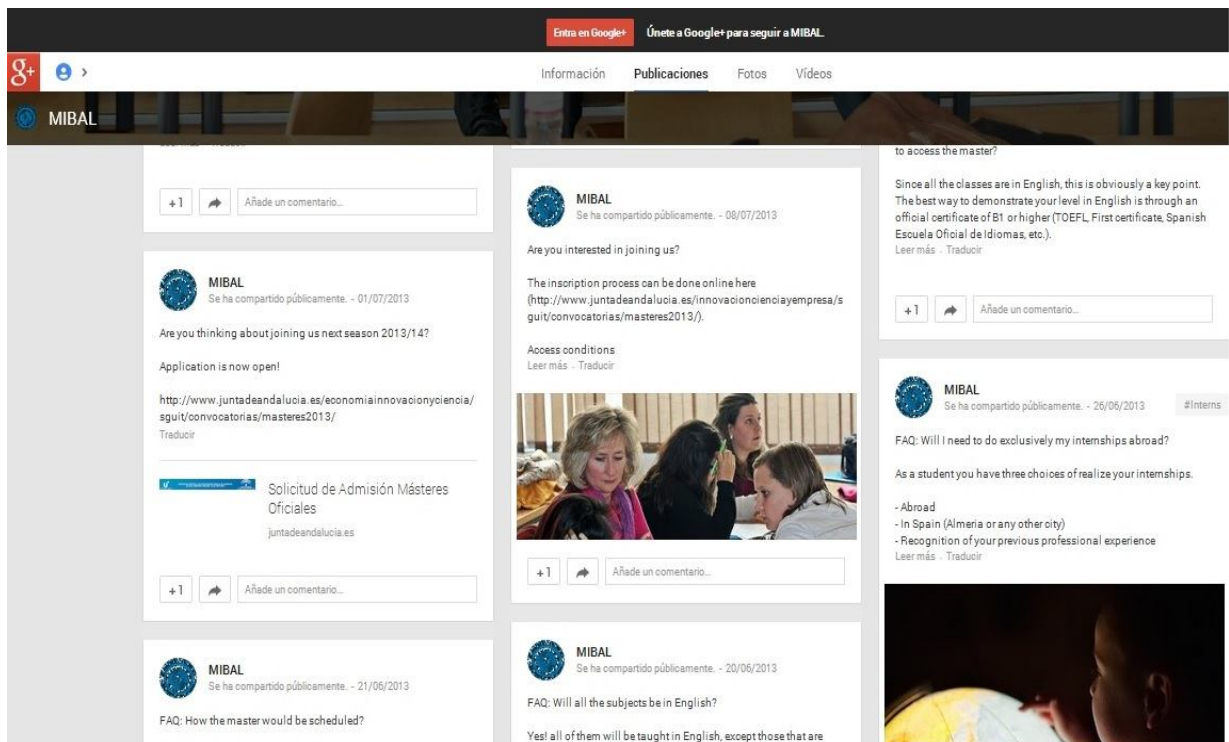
Entra en Google+ Únete a Google+ para seguir a MIBAL.

Información Publicaciones Fotos Vídeos

MIBAL

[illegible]

+1 Añade un comentario...

MIBAL
Se ha compartido públicamente. - 01/07/2013

Are you thinking about joining us next season 2013/14?

Application is now open!

http://www.juntadeandalucia.es/economiainnovacionyciencia/sguit/convocatorias/masteres2013/
Traducir

Solicitud de Admisión Másteres Oficiales
juntadeandalucia.es

+1 Añade un comentario...

MIBAL
Se ha compartido públicamente. - 21/06/2013

FAQ: How the master would be scheduled?

MIBAL
Se ha compartido públicamente. - 08/07/2013

Are you interested in joining us?

The inscription process can be done online here (http://www.juntadeandalucia.es/innovacioncienciayempresa/sguit/convocatorias/masteres2013/).

Access conditions
Leer más · Traducir

+1 Añade un comentario...

MIBAL
Se ha compartido públicamente. - 20/06/2013

FAQ: Will all the subjects be in English?

Yes! all of them will be taught in English, except those that are

to access the master?

Since all the classes are in English, this is obviously a key point. The best way to demonstrate your level in English is through an official certificate of B1 or higher (TOEFL, First certificate, Spanish Escuela Oficial de Idiomas, etc.).
Leer más · Traducir

+1 Añade un comentario...

MIBAL
Se ha compartido públicamente. - 26/06/2013 #Interns

FAQ: Will I need to do exclusively my internships abroad?

As a student you have three choices of realize your internships.

- Abroad
- In Spain (Almeria or any other city)
- Recognition of your previous professional experience
Leer más · Traducir